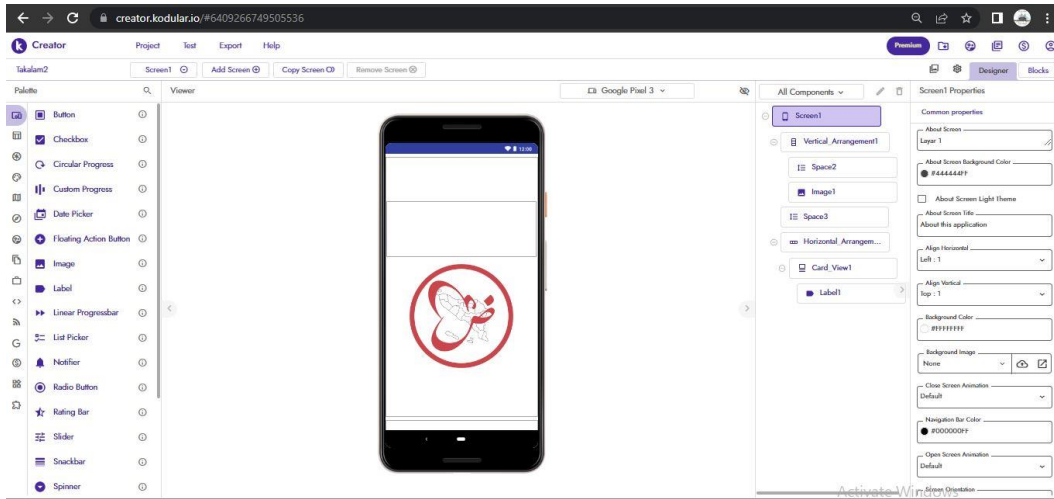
creator.kodular.io/#6409266749505536

Creator

Project Test Export Help

Premium

Takalam2

Screen1 Add Screen Copy Screen Remove Screen

Designer Blocks

Palette

Button
Checkbox
Circular Progress
Custom Progress
Date Picker
Floating Action Button
Image
Label
Linear Progressbar
List Picker
Notifier
Radio Button
Rating Bar
Slider
Snackbar
Spinner

Viewer

Google Pixel 3

12:00

All Components

Screen1
Vertical_Arrangement1
Space2
Image1
Space3
Horizontal_Arrangem...
Card_View1
Label1

Screen1 Properties

Common properties

About Screen
Layar 1

About Screen Background Color
#444444FF

About Screen Light Theme

About Screen Title
About this application

Align Horizontal
Left : 1

Align Vertical
Top : 1

Background Color
#FFFFFFFF

Background Image
None

Close Screen Animation
Default

Navigation Bar Color
#000000FF

Open Screen Animation
Default

Screen Orientation

Activate Windows